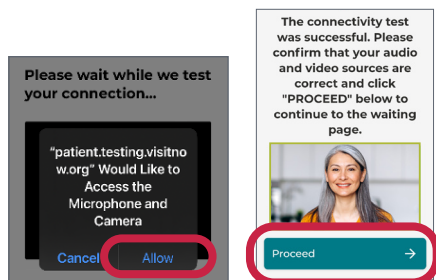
Please wait while we test your connection...

"patient.testing.visitnow.org" Would Like to Access the Microphone and Camera

Cancel

Allow

The connectivity test was successful. Please confirm that your audio and video sources are correct and click "PROCEED" below to continue to the waiting page.

Proceed →